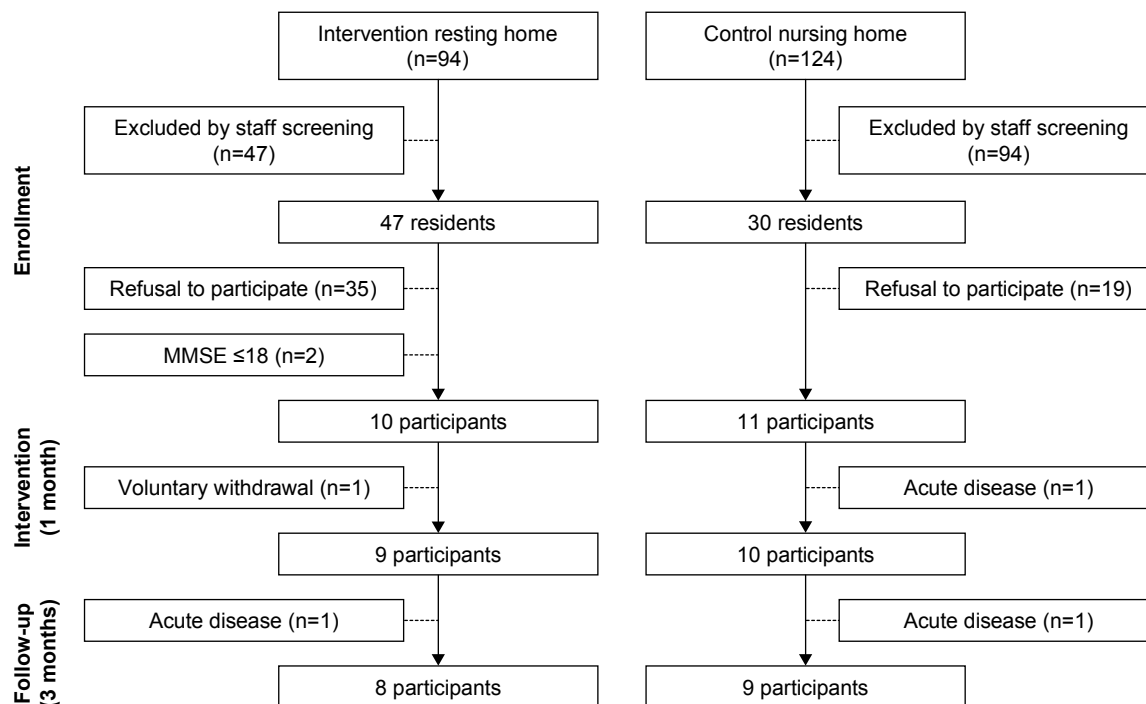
Enrollment

Intervention resting home (n=94)

Control nursing home (n=124)

Excluded by staff screening (n=47)

Excluded by staff screening (n=94)

47 residents

30 residents

Refusal to participate (n=35)

Refusal to participate (n=19)

MMSE ≤18 (n=2)

Intervention (1 month)

10 participants

11 participants

Voluntary withdrawal (n=1)

Acute disease (n=1)

9 participants

10 participants

Follow-up (3 months)

Acute disease (n=1)

Acute disease (n=1)

8 participants

9 participants